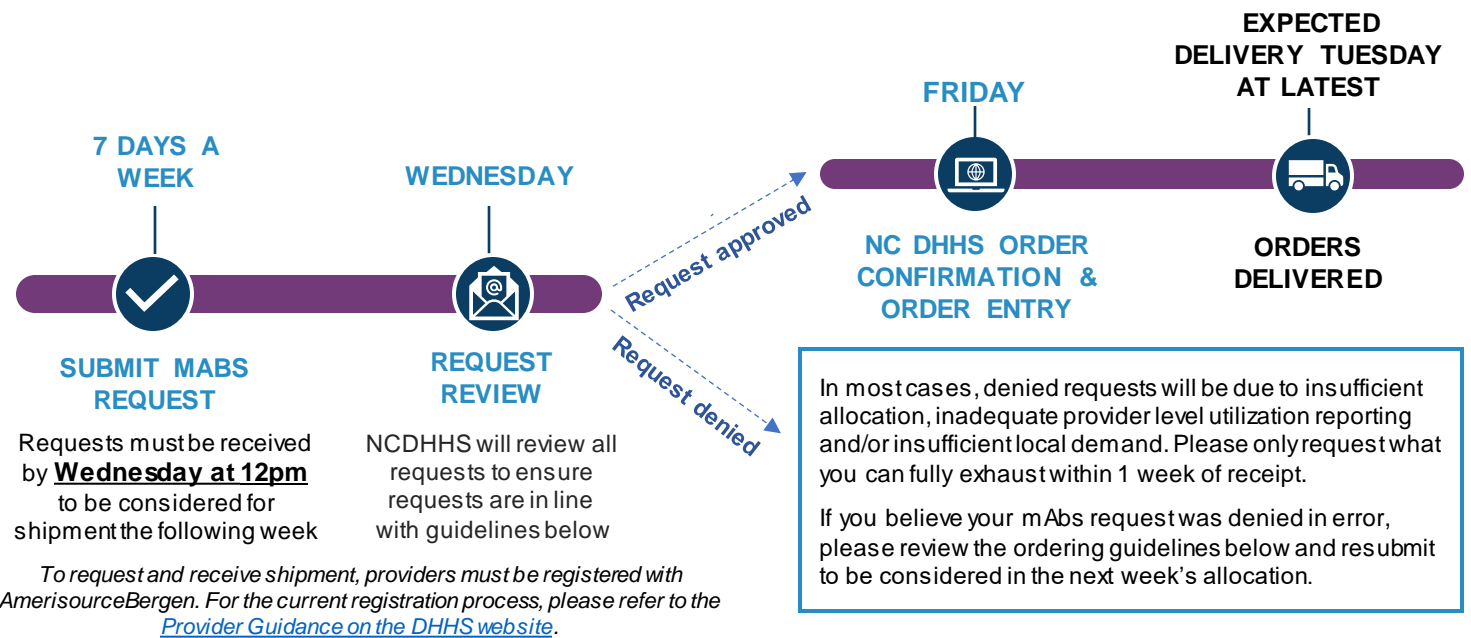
7 DAYS A WEEK

SUBMIT MABS REQUEST

Requests must be received by **Wednesday at 12pm** to be considered for shipment the following week

WEDNESDAY

REQUEST REVIEW

NCDHHS will review all requests to ensure requests are in line with guidelines below

Request approved

Request denied

FRIDAY

NC DHHS ORDER CONFIRMATION & ORDER ENTRY

EXPECTED DELIVERY TUESDAY AT LATEST

ORDERS DELIVERED

In most cases, denied requests will be due to insufficient allocation, inadequate provider level utilization reporting and/or insufficient local demand. Please only request what you can fully exhaust within 1 week of receipt.

If you believe your mAbs request was denied in error, please review the ordering guidelines below and resubmit to be considered in the next week's allocation.

To request and receive shipment, providers must be registered with AmerisourceBergen. For the current registration process, please refer to the Provider Guidance on the DHHS website.